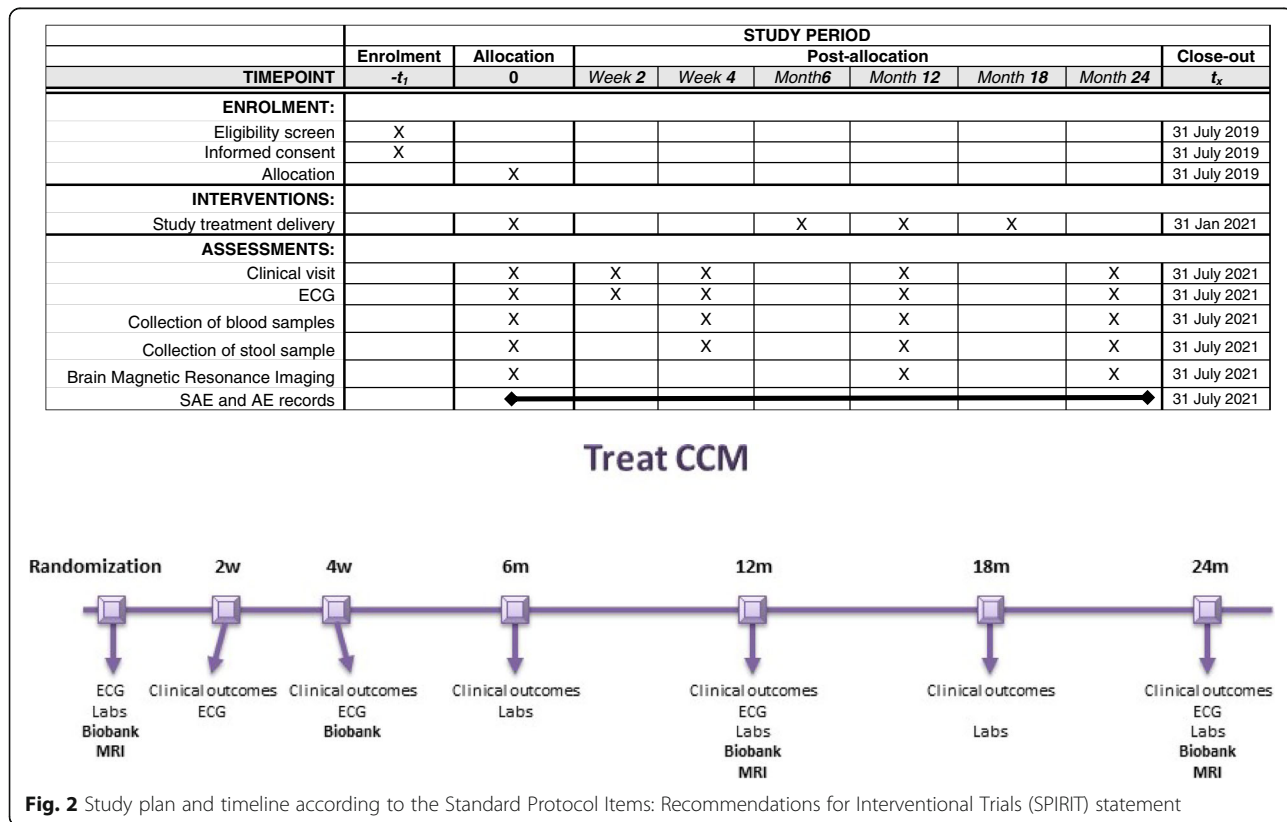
|  | STUDY PERIOD | | | | | | | | |
|---|---|---|---|---|---|---|---|---|---|
|  | Enrolment | Allocation | Post-allocation | | | | | | Close-out |
| TIMEPOINT | $-t_1$ | 0 | Week 2 | Week 4 | Month6 | Month 12 | Month 18 | Month 24 | $t_x$ |
| ENROLMENT: | | | | | | | | | |
| Eligibility screen | X | | | | | | | | 31 July 2019 |
| Informed consent | X | | | | | | | | 31 July 2019 |
| Allocation | | X | | | | | | | 31 July 2019 |
| INTERVENTIONS: | | | | | | | | | |
| Study treatment delivery | | X | | | X | X | X | | 31 Jan 2021 |
| ASSESSMENTS: | | | | | | | | | |
| Clinical visit | | X | X | X | | X | | X | 31 July 2021 |
| ECG | | X | X | X | | X | | X | 31 July 2021 |
| Collection of blood samples | | X | | X | | X | | X | 31 July 2021 |
| Collection of stool sample | | X | | X | | X | | X | 31 July 2021 |
| Brain Magnetic Resonance Imaging | | X | | | | X | | X | 31 July 2021 |
| SAE and AE records | | | | | | | | | 31 July 2021 |

Treat CCM

Randomization 2w 4w 6m 12m 18m 24m

ECG
Labs
Biobank
MRI

Clinical outcomes
ECG

Clinical outcomes
ECG
Biobank

Clinical outcomes
Labs

Clinical outcomes
ECG
Labs
Biobank
MRI

Clinical outcomes
Labs

Clinical outcomes
ECG
Labs
Biobank
MRI

Fig. 2 Study plan and timeline according to the Standard Protocol Items: Recommendations for Interventional Trials (SPIRIT) statement